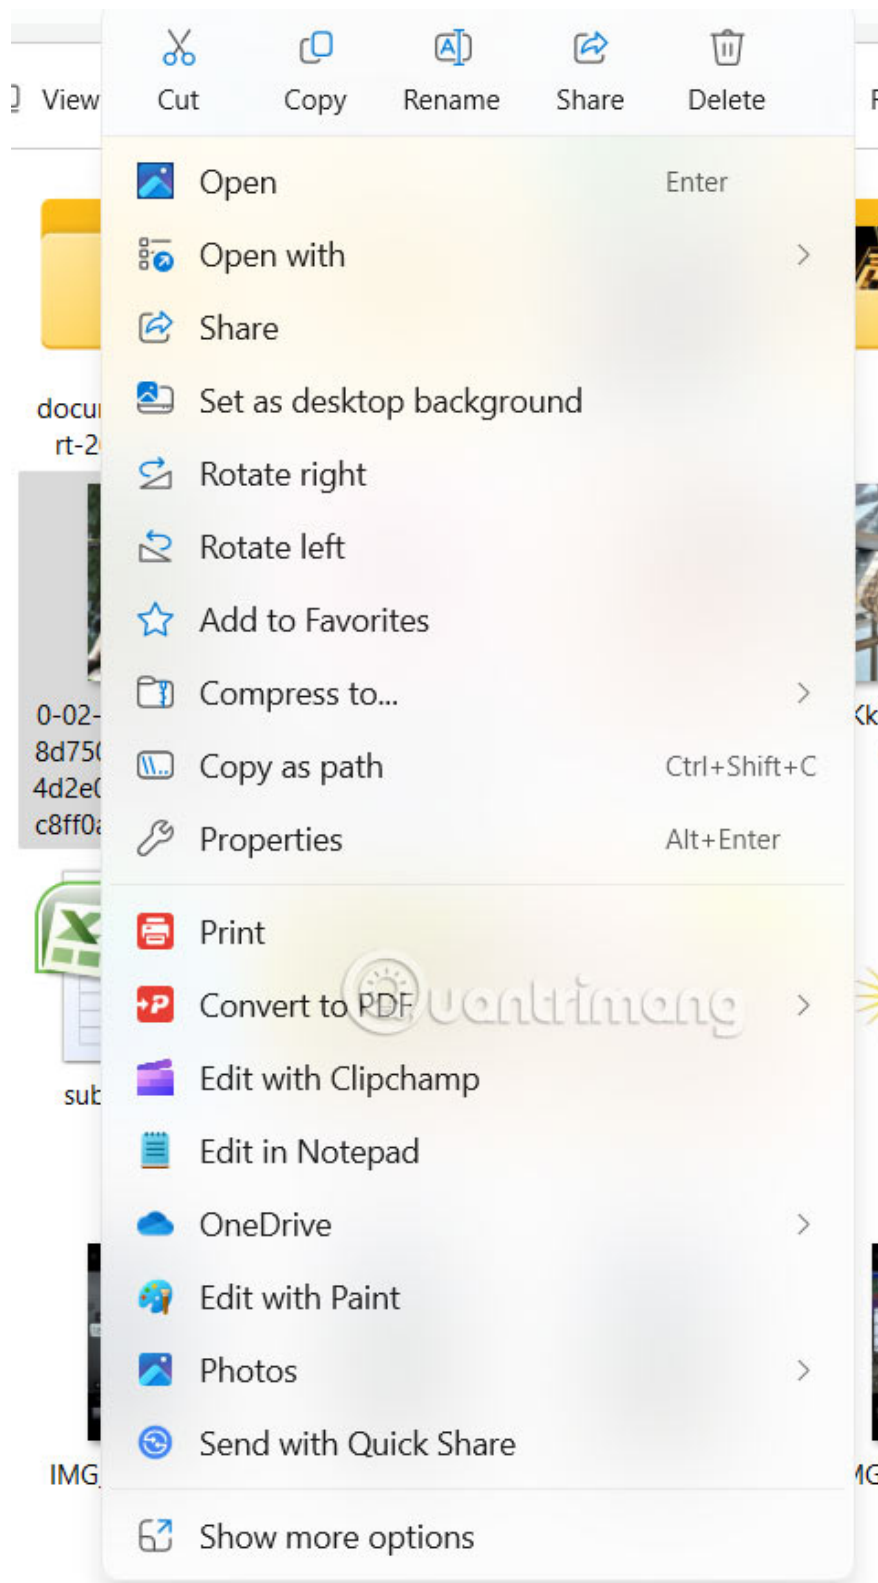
View

Cut Copy Rename Share Delete

docu rt-2

0-02- 8d75 4d2e c8ff0

sub

IMG

Open Enter
Open with
Share
Set as desktop background
Rotate right
Rotate left
Add to Favorites
Compress to...
Copy as path Ctrl+Shift+C
Properties Alt+Enter

Print
Convert to PDF
Edit with Clipchamp
Edit in Notepad
OneDrive
Edit with Paint
Photos
Send with Quick Share

Show more options

uantrimang